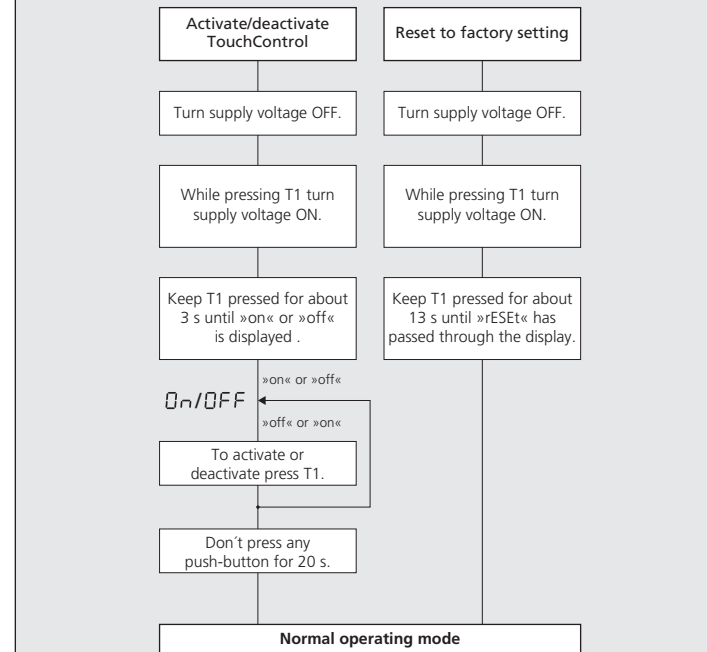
Activate/deactivate TouchControl

Turn supply voltage OFF.

While pressing T1 turn supply voltage ON.

Keep T1 pressed for about 3 s until »on« or »off« is displayed .

»on« or »off«

On/OFF

»off« or »on«

To activate or deactivate press T1.

Don´t press any push-button for 20 s.

Reset to factory setting

Turn supply voltage OFF.

While pressing T1 turn supply voltage ON.

Keep T1 pressed for about 13 s until »rESEt« has passed through the display.

Normal operating mode